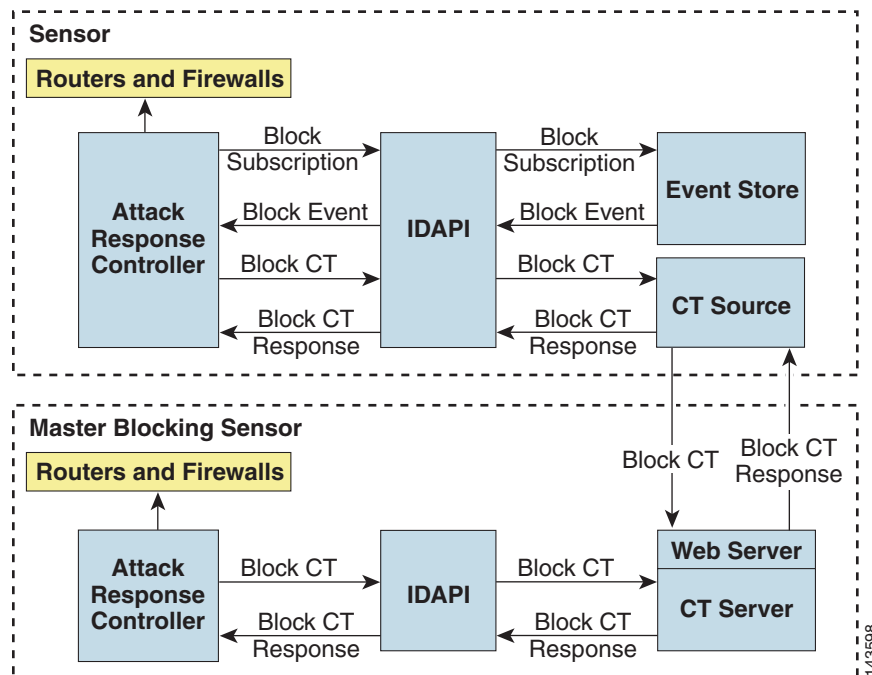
Sensor

Routers and Firewalls

Attack Response Controller

Block Subscription

Block Event

Block CT

Block CT Response

IDAPI

Block Subscription

Block Event

Block CT

Block CT Response

Event Store

CT Source

Master Blocking Sensor

Block CT

Block CT Response

Routers and Firewalls

Attack Response Controller

Block CT

Block CT Response

IDAPI

Block CT

Block CT Response

Web Server

CT Server

143598